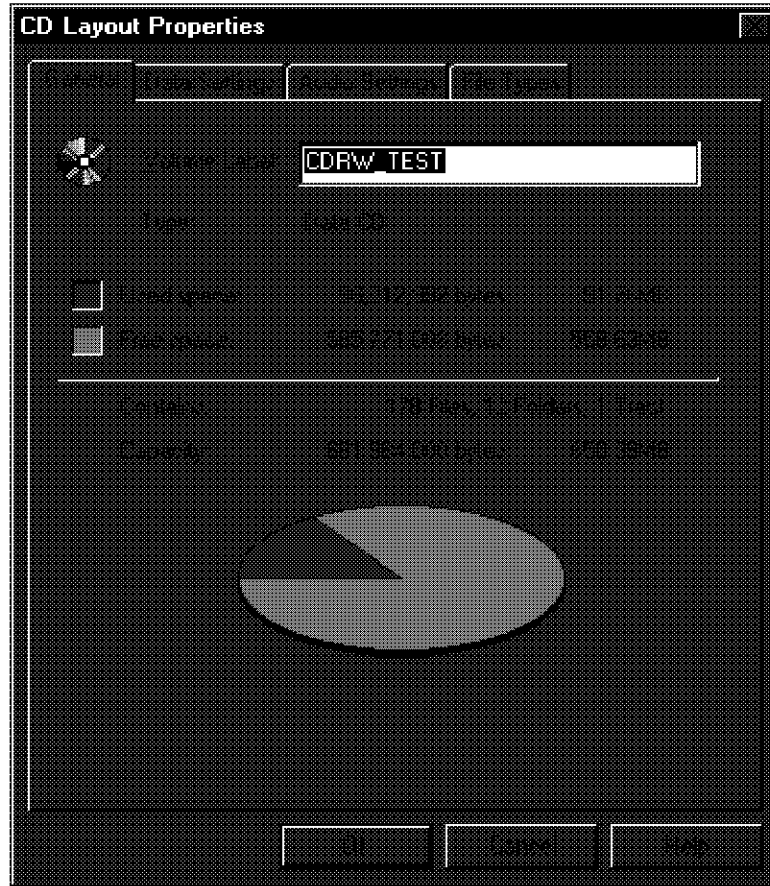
CD Layout Properties

General | Data Settings | Audio Settings | File Types

Volume Label: CDRW_TEST

Type: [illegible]

Used space: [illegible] bytes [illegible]MB

Free space: 605,271,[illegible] bytes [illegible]MB

Contains: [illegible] Files, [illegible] Folders, 1 Track

Capacity: 681,984,000 bytes 650.39MB

OK | Cancel | Help